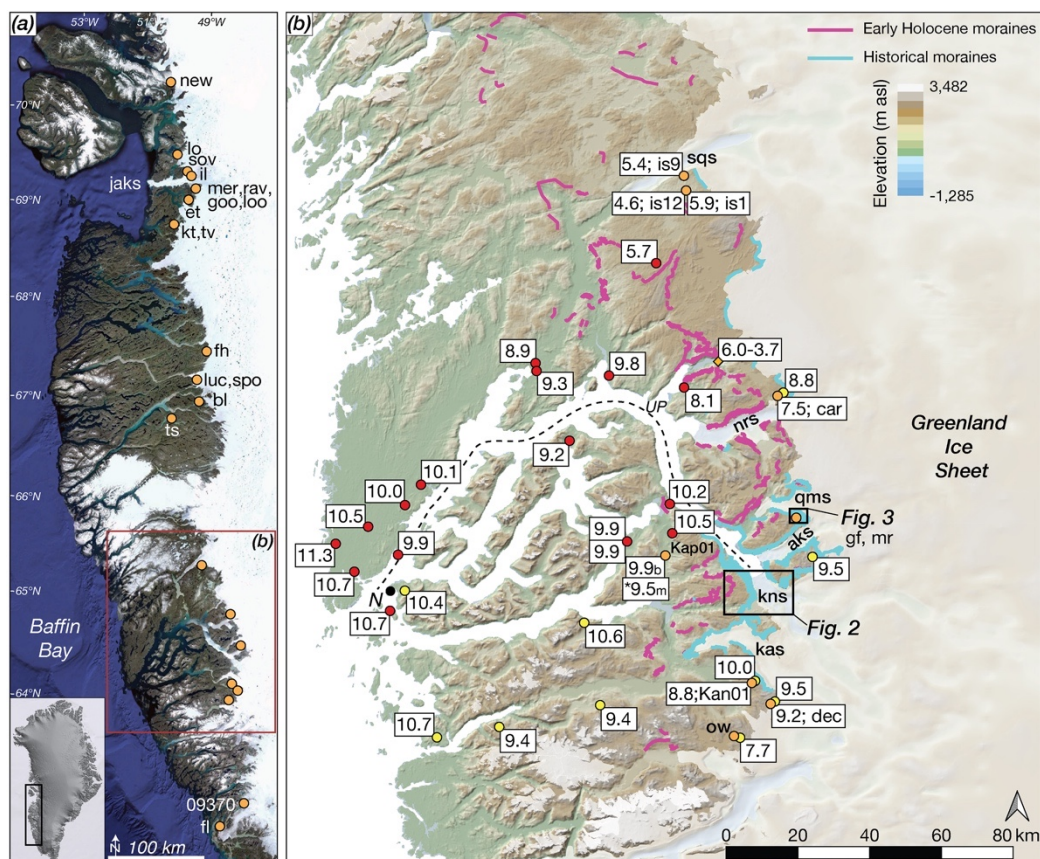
(a)
53°W 51° 49°W
-70°N
new
lo
sov
il
jaks
mer,rav,
goo,loo
-69°N
et
kt,tv
-68°N
fh
luc,spo
-67°N
bl
ts
-66°N
(b)
-65°N
Baffin Bay
-64°N
09370
fl
N
100 km

(b)
Early Holocene moraines
Historical moraines
Elevation (m asl)
3,482
-1,285
5.4; is9
sqs
4.6; is12
5.9; is1
5.7
8.9
9.3
9.8
6.0-3.7
8.1
8.8
7.5; car
UP
nrs
Greenland Ice Sheet
9.2
10.1
10.0
10.5
11.3
9.9
10.7
N
10.4
10.7
10.2
10.5
9.9
9.9
Kap01
9.9b
*9.5m
qms
Fig. 3
aks
gf, mr
9.5
kns
Fig. 2
10.6
kas
10.0
8.8;Kan01
9.5
9.2; dec
10.7
9.4
9.4
ow
7.7
0 20 40 60 80 km